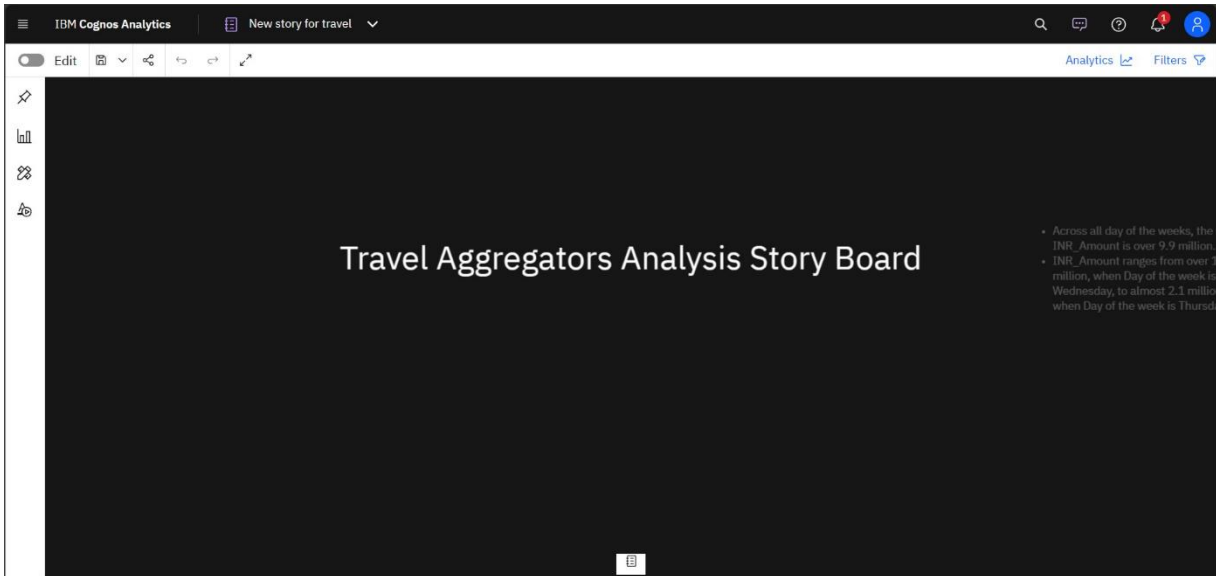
IBM Cognos Analytics

New story for travel

1

Edit

Analytics

Filters

Travel Aggregators Analysis Story Board

• Across all day of the weeks, the INR_Amount is over 9.9 million.
• INR_Amount ranges from over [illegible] million, when Day of the week is Wednesday, to almost 2.1 millio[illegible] when Day of the week is Thursd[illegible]